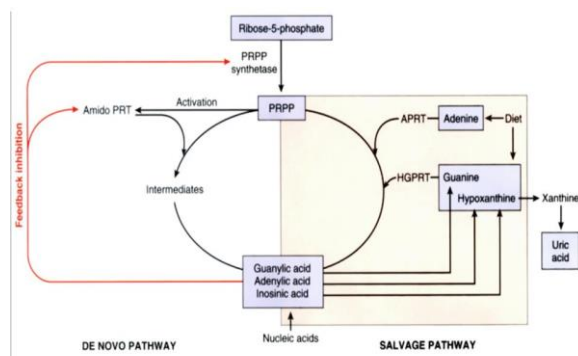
Ribose-5-phosphate

PRPP synthetase

Feedback inhibition

Amido PRT

Activation

PRPP

APRT

Adenine

Diet

Intermediates

HGPRT

Guanine

Hypoxanthine

Xanthine

Uric acid

Guanylic acid
Adenylic acid
Inosinic acid

Nucleic acids

DE NOVO PATHWAY

SALVAGE PATHWAY